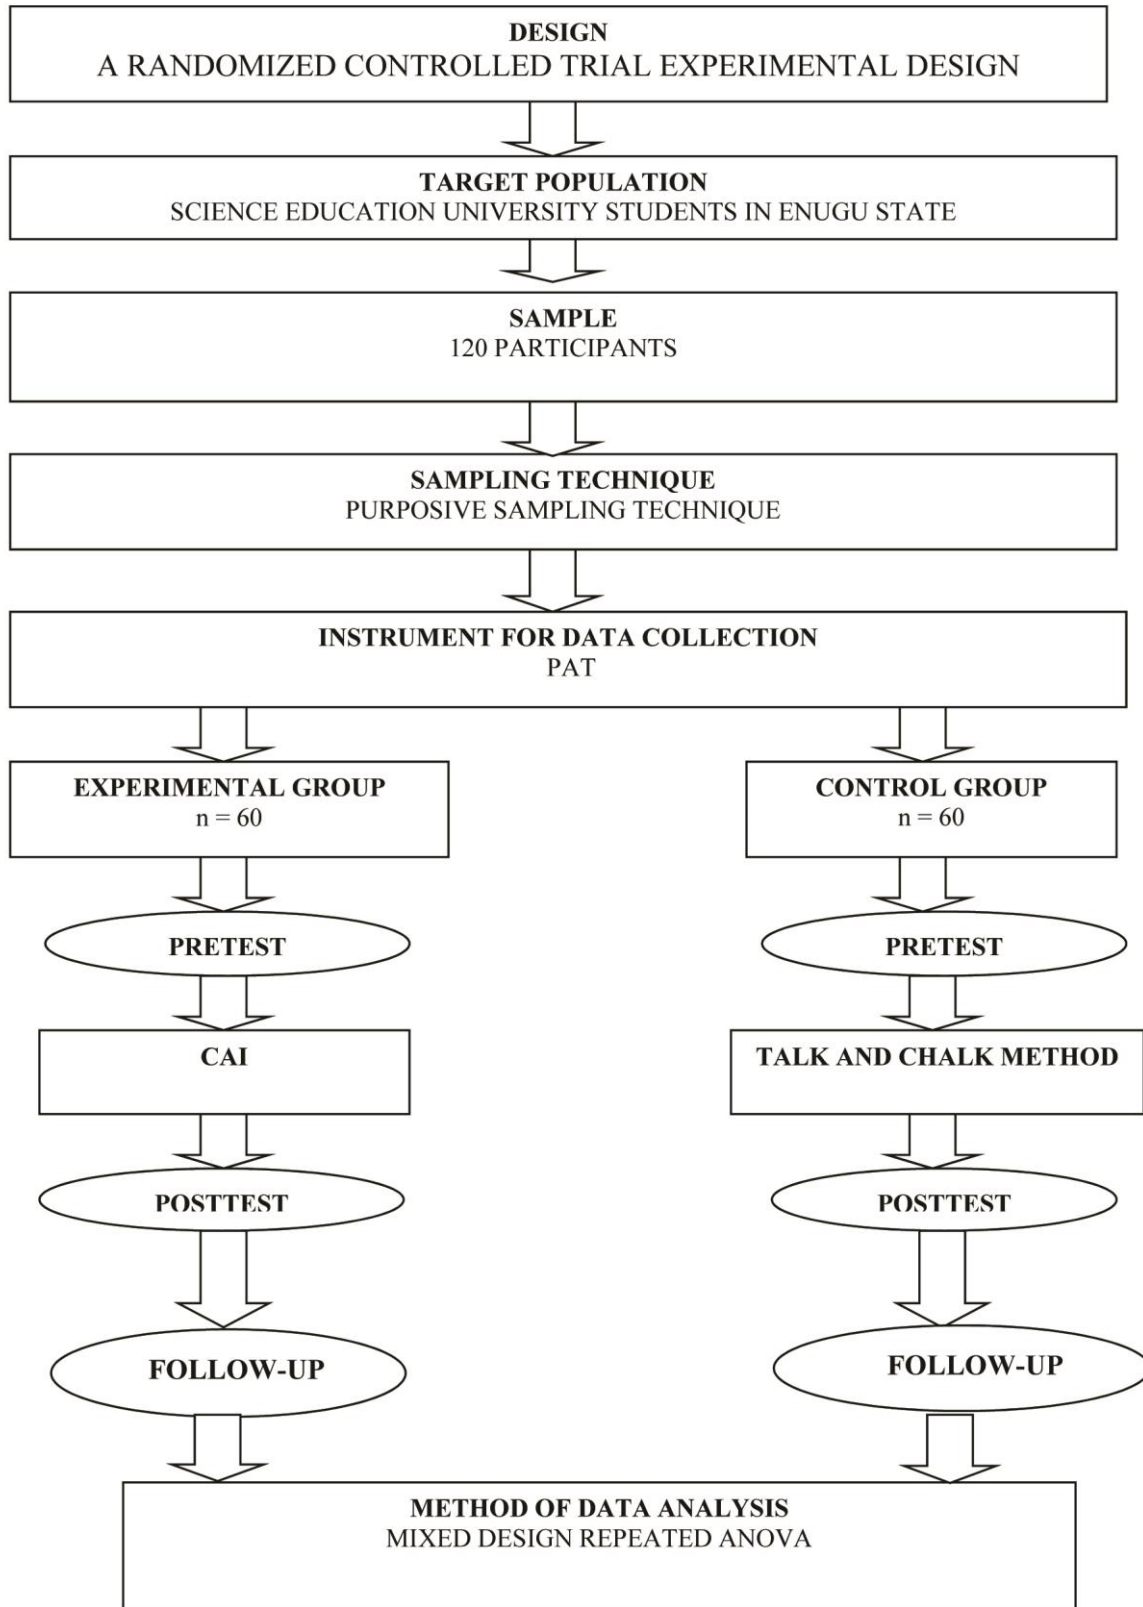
DESIGN
A RANDOMIZED CONTROLLED TRIAL EXPERIMENTAL DESIGN

TARGET POPULATION
SCIENCE EDUCATION UNIVERSITY STUDENTS IN ENUGU STATE

SAMPLE
120 PARTICIPANTS

SAMPLING TECHNIQUE
PURPOSIVE SAMPLING TECHNIQUE

INSTRUMENT FOR DATA COLLECTION
PAT

EXPERIMENTAL GROUP
n = 60

PRETEST

CAI

POSTTEST

FOLLOW-UP

CONTROL GROUP
n = 60

PRETEST

TALK AND CHALK METHOD

POSTTEST

FOLLOW-UP

METHOD OF DATA ANALYSIS
MIXED DESIGN REPEATED ANOVA